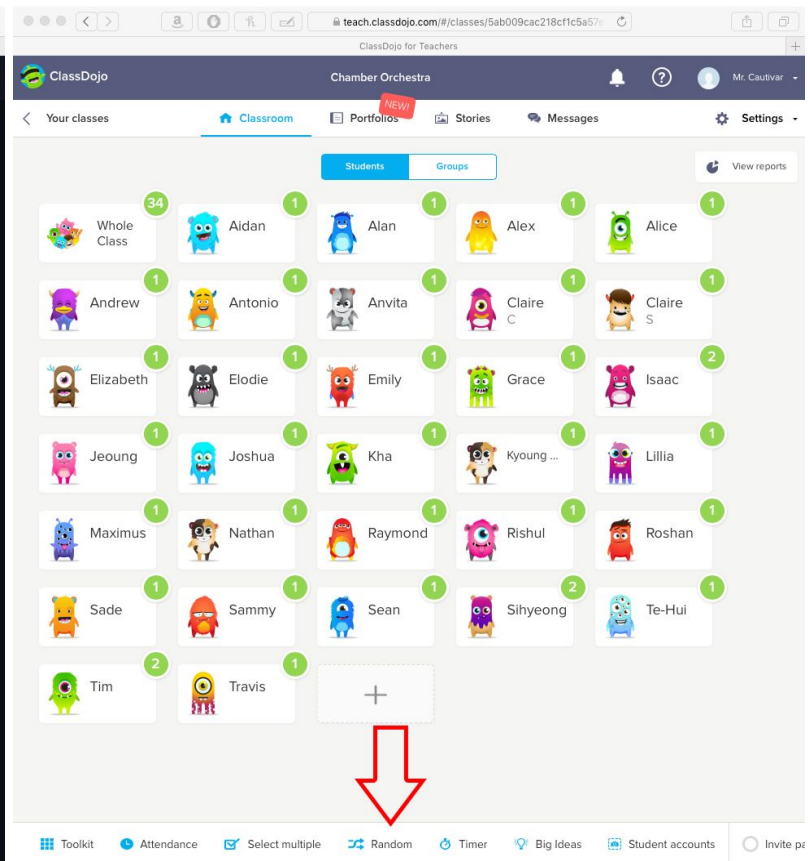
teach.classdojo.com/#/classes/5ab009cac218cf1c5a57

ClassDojo for Teachers

ClassDojo

Chamber Orchestra

Mr. Cautivar

Your classes

Classroom

Portfolios

NEW!

Stories

Messages

Settings

Students

Groups

View reports

| Whole Class 34 | Aidan 1 | Alan 1 | Alex 1 | Alice 1 |
|---|---|---|---|---|
| Andrew 1 | Antonio 1 | Anvita 1 | Claire C 1 | Claire S 1 |
| Elizabeth 1 | Elodie 1 | Emily 1 | Grace 1 | Isaac 2 |
| Jeoung 1 | Joshua 1 | Kha 1 | Kyoung ... 1 | Lillia 1 |
| Maximus 1 | Nathan 1 | Raymond 1 | Rishul 1 | Roshan 1 |
| Sade 1 | Sammy 1 | Sean 1 | Sihyeong 2 | Te-Hui 1 |
| Tim 2 | Travis 1 | + | | |

Toolkit

Attendance

Select multiple

Random

Timer

Big Ideas

Student accounts

Invite pa